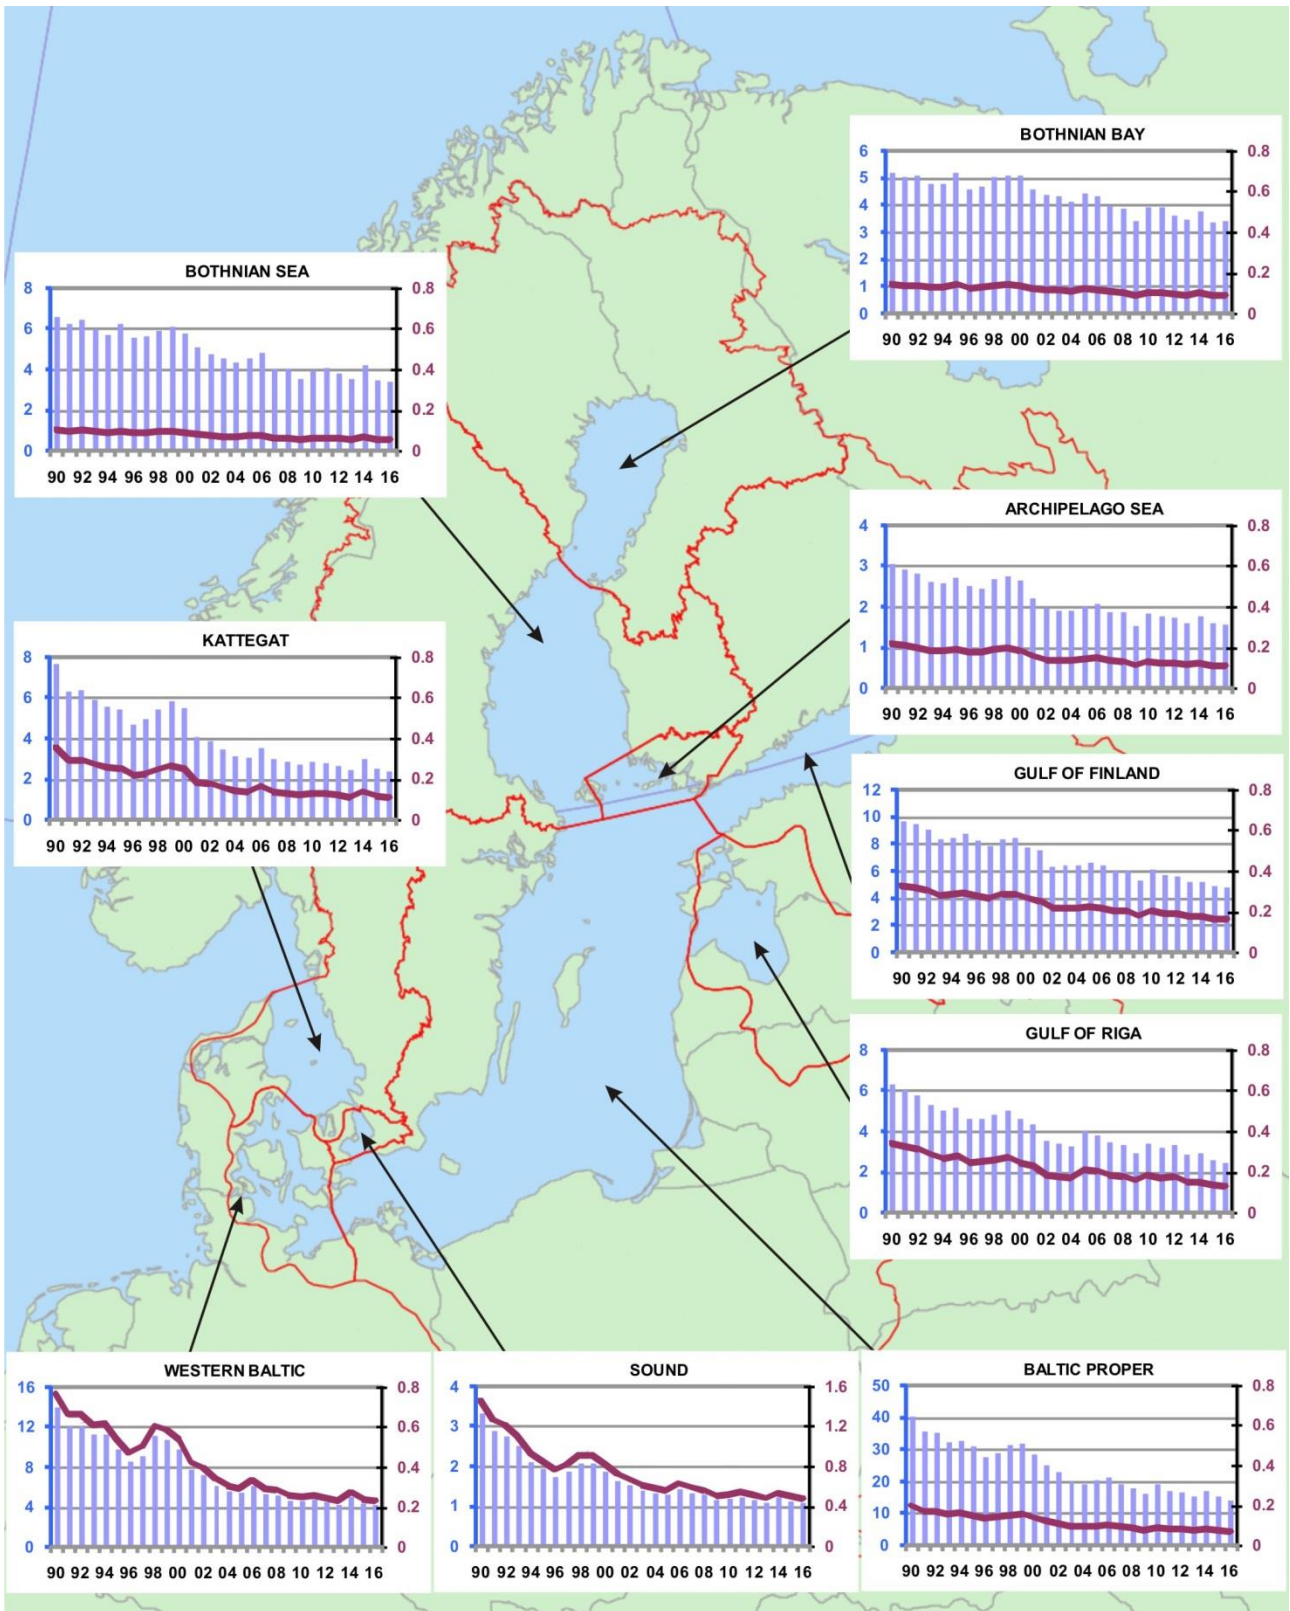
BOTHNIAN BAY
6 5 4 3 2 1 0
0.8 0.6 0.4 0.2 0
90 92 94 96 98 00 02 04 06 08 10 12 14 16

BOTHNIAN SEA
8 6 4 2 0
0.8 0.6 0.4 0.2 0
90 92 94 96 98 00 02 04 06 08 10 12 14 16

ARCHIPELAGO SEA
4 3 2 1 0
0.8 0.6 0.4 0.2 0
90 92 94 96 98 00 02 04 06 08 10 12 14 16

KATTEGAT
8 6 4 2 0
0.8 0.6 0.4 0.2 0
90 92 94 96 98 00 02 04 06 08 10 12 14 16

GULF OF FINLAND
12 10 8 6 4 2 0
0.8 0.6 0.4 0.2 0
90 92 94 96 98 00 02 04 06 08 10 12 14 16

GULF OF RIGA
8 6 4 2 0
0.8 0.6 0.4 0.2 0
90 92 94 96 98 00 02 04 06 08 10 12 14 16

WESTERN BALTIC
16 12 8 4 0
0.8 0.6 0.4 0.2 0
90 92 94 96 98 00 02 04 06 08 10 12 14 16

SOUND
4 3 2 1 0
1.6 1.2 0.8 0.4 0
90 92 94 96 98 00 02 04 06 08 10 12 14 16

BALTIC PROPER
50 40 30 20 10 0
0.8 0.6 0.4 0.2 0
90 92 94 96 98 00 02 04 06 08 10 12 14 16